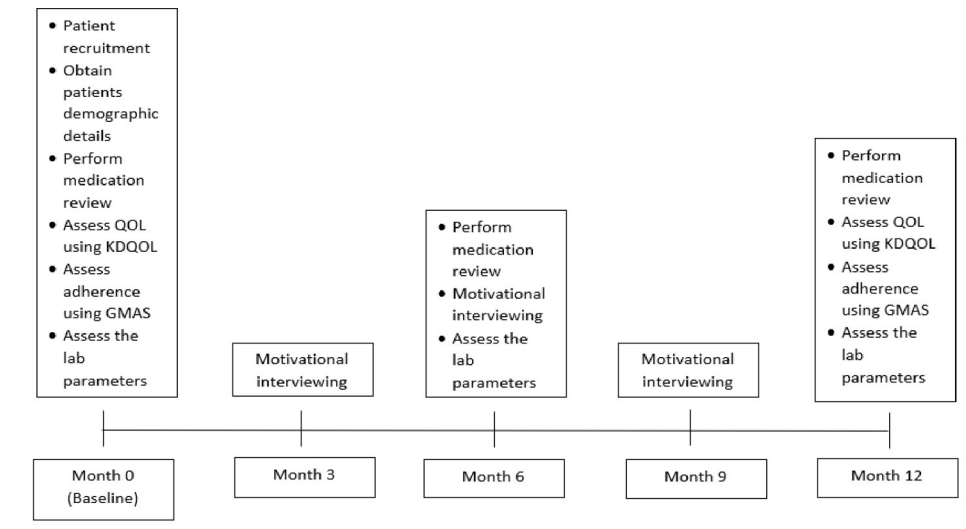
- Patient recruitment
- Obtain patients demographic details
- Perform medication review
- Assess QOL using KDQOL
- Assess adherence using GMAS
- Assess the lab parameters

Motivational interviewing

- Perform medication review
- Motivational interviewing
- Assess the lab parameters

Motivational interviewing

- Perform medication review
- Assess QOL using KDQOL
- Assess adherence using GMAS
- Assess the lab parameters

Month 0 (Baseline)

Month 3

Month 6

Month 9

Month 12